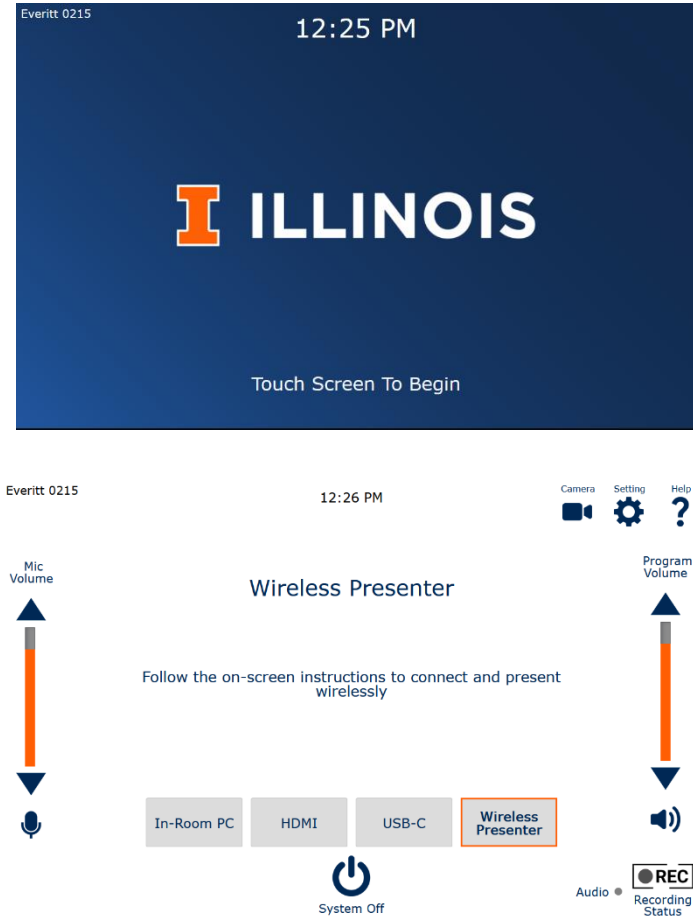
Everitt 0215

12:25 PM

I ILLINOIS

Touch Screen To Begin

Everitt 0215

12:26 PM

Camera

Setting

Help

Mic Volume

Wireless Presenter

Program Volume

Follow the on-screen instructions to connect and present wirelessly

In-Room PC

HDMI

USB-C

Wireless Presenter

System Off

Audio

REC

Recording Status